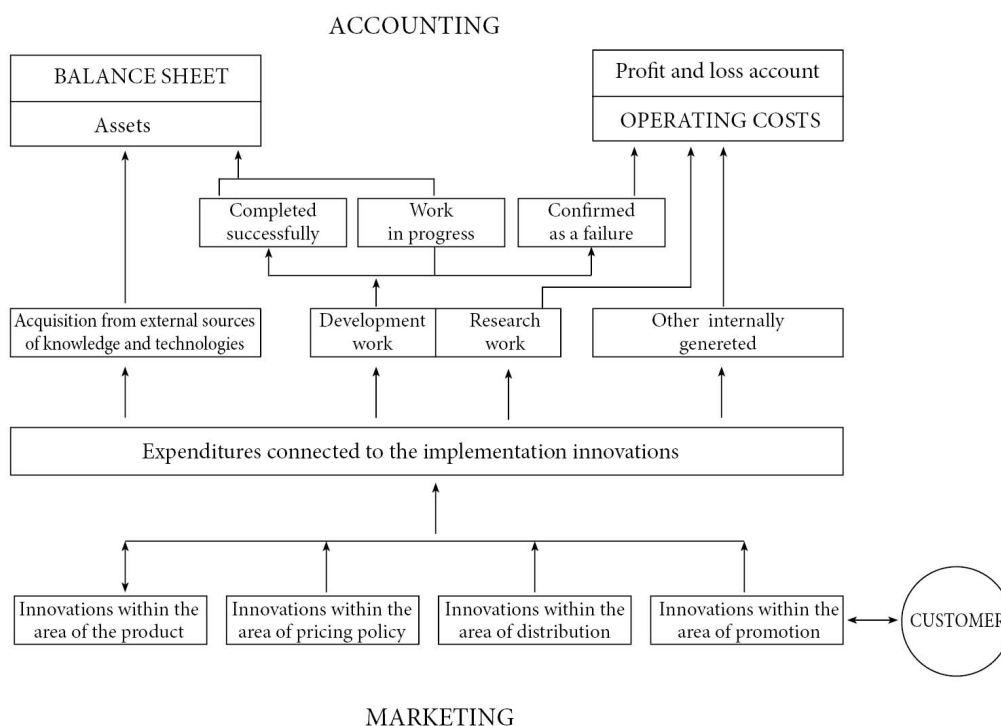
ACCOUNTING

BALANCE SHEET

Assets

Profit and loss account

OPERATING COSTS

Completed successfully

Work in progress

Confirmed as a failure

Acquisition from external sources of knowledge and technologies

Development work

Research work

Other internally genereted

Expenditures connected to the implementation innovations

Innovations within the area of the product

Innovations within the area of pricing policy

Innovations within the area of distribution

Innovations within the area of promotion

CUSTOMER

MARKETING